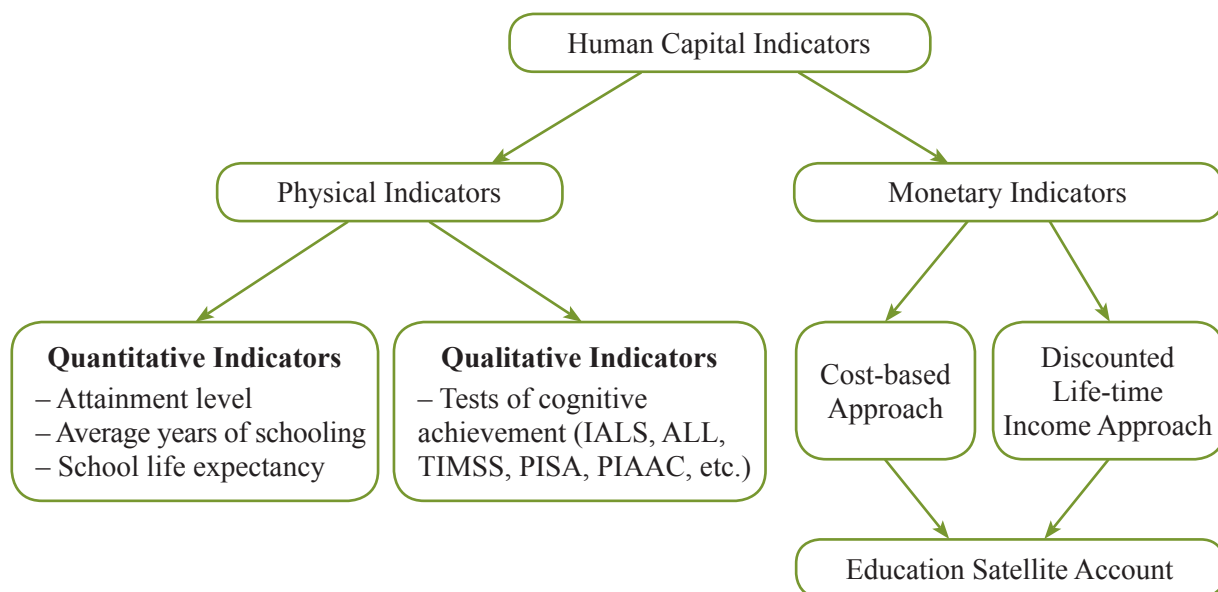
Human Capital Indicators

Physical Indicators

Monetary Indicators

**Quantitative Indicators**
– Attainment level
– Average years of schooling
– School life expectancy

**Qualitative Indicators**
– Tests of cognitive achievement (IALS, ALL, TIMSS, PISA, PIAAC, etc.)

Cost-based Approach

Discounted Life-time Income Approach

Education Satellite Account